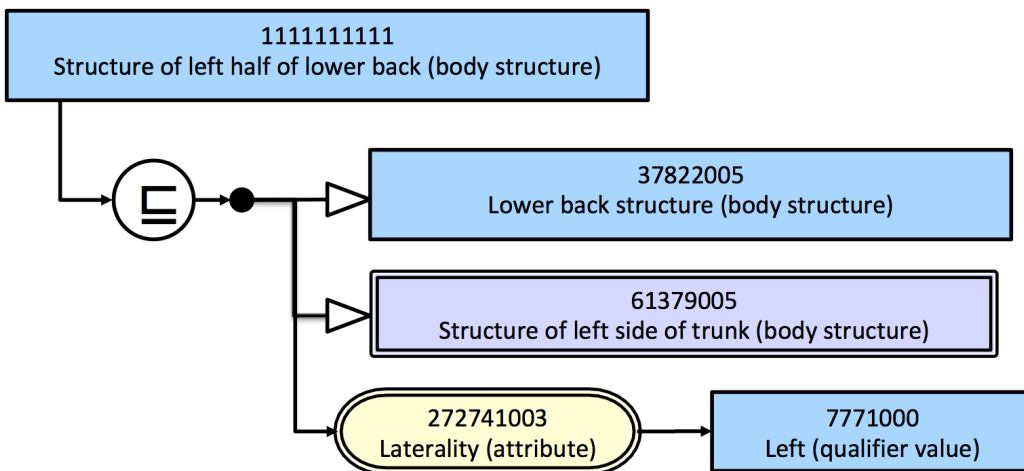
1111111111
Structure of left half of lower back (body structure)

$\sqsubseteq$

37822005
Lower back structure (body structure)

61379005
Structure of left side of trunk (body structure)

272741003
Laterality (attribute)

7771000
Left (qualifier value)